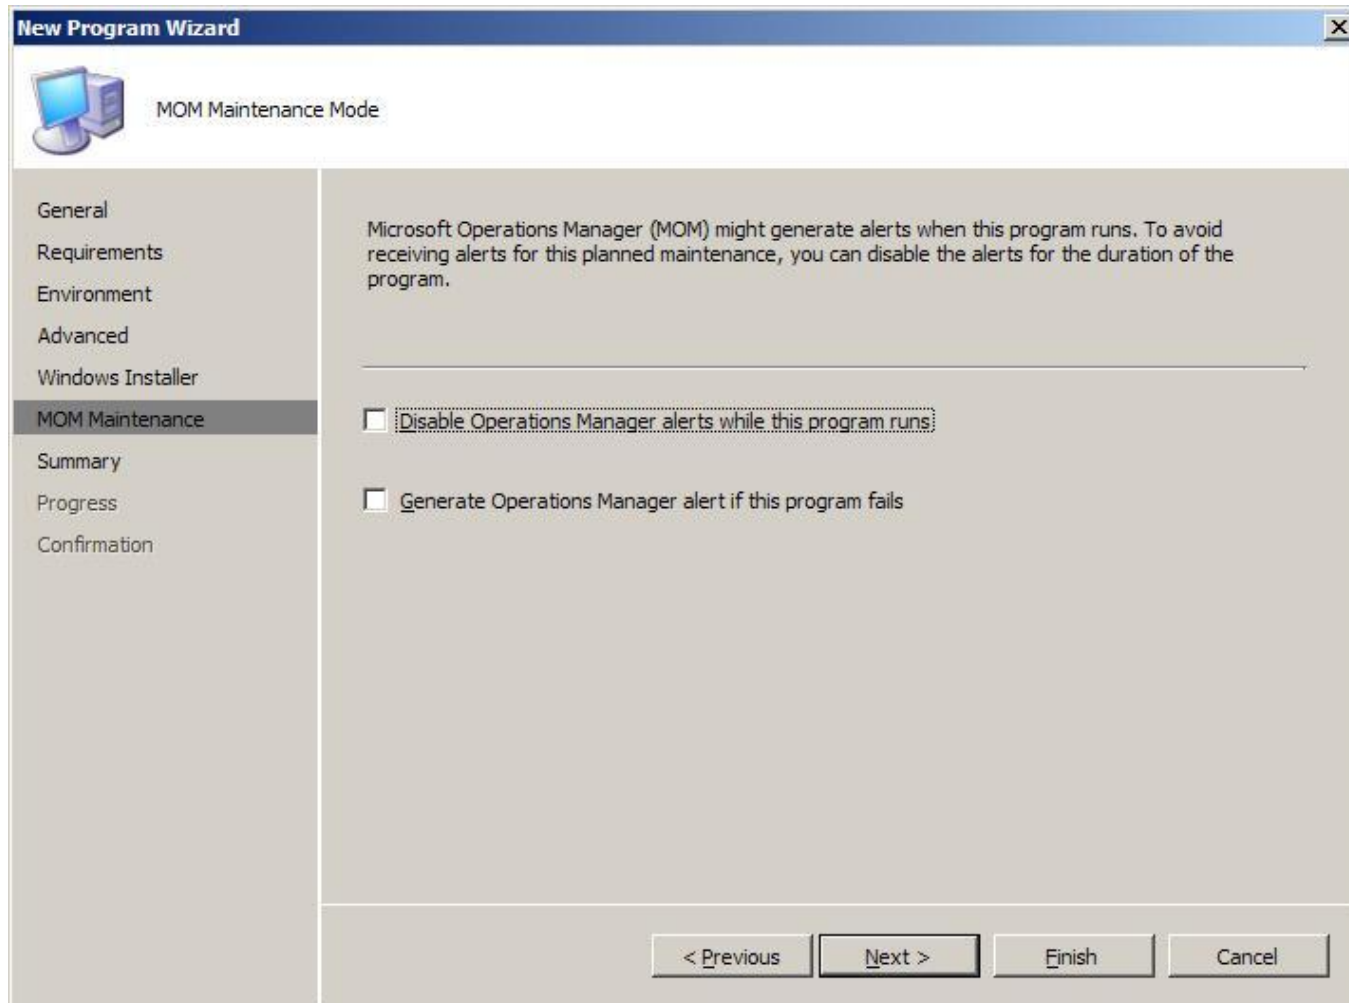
New Program Wizard

MOM Maintenance Mode

General
Requirements
Environment
Advanced
Windows Installer
MOM Maintenance
Summary
Progress
Confirmation

Microsoft Operations Manager (MOM) might generate alerts when this program runs. To avoid receiving alerts for this planned maintenance, you can disable the alerts for the duration of the program.

Disable Operations Manager alerts while this program runs

Generate Operations Manager alert if this program fails

< Previous
Next >
Finish
Cancel